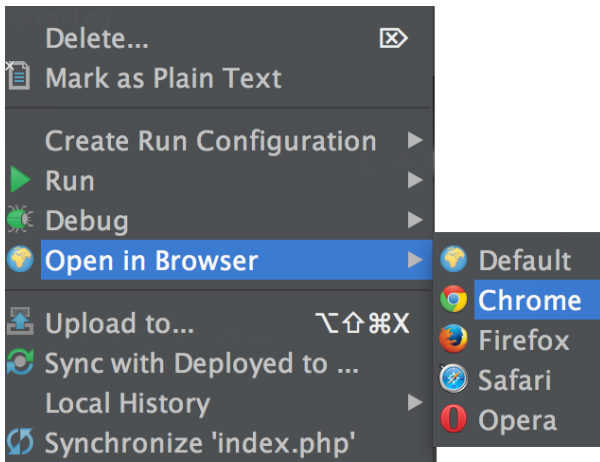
Delete... ⌦
Mark as Plain Text

Create Run Configuration ▶
Run ▶
Debug ▶
Open in Browser ▶
Upload to... ⌥⇧⌘X
Sync with Deployed to ...
Local History ▶
Synchronize 'index.php'

Default
Chrome
Firefox
Safari
Opera